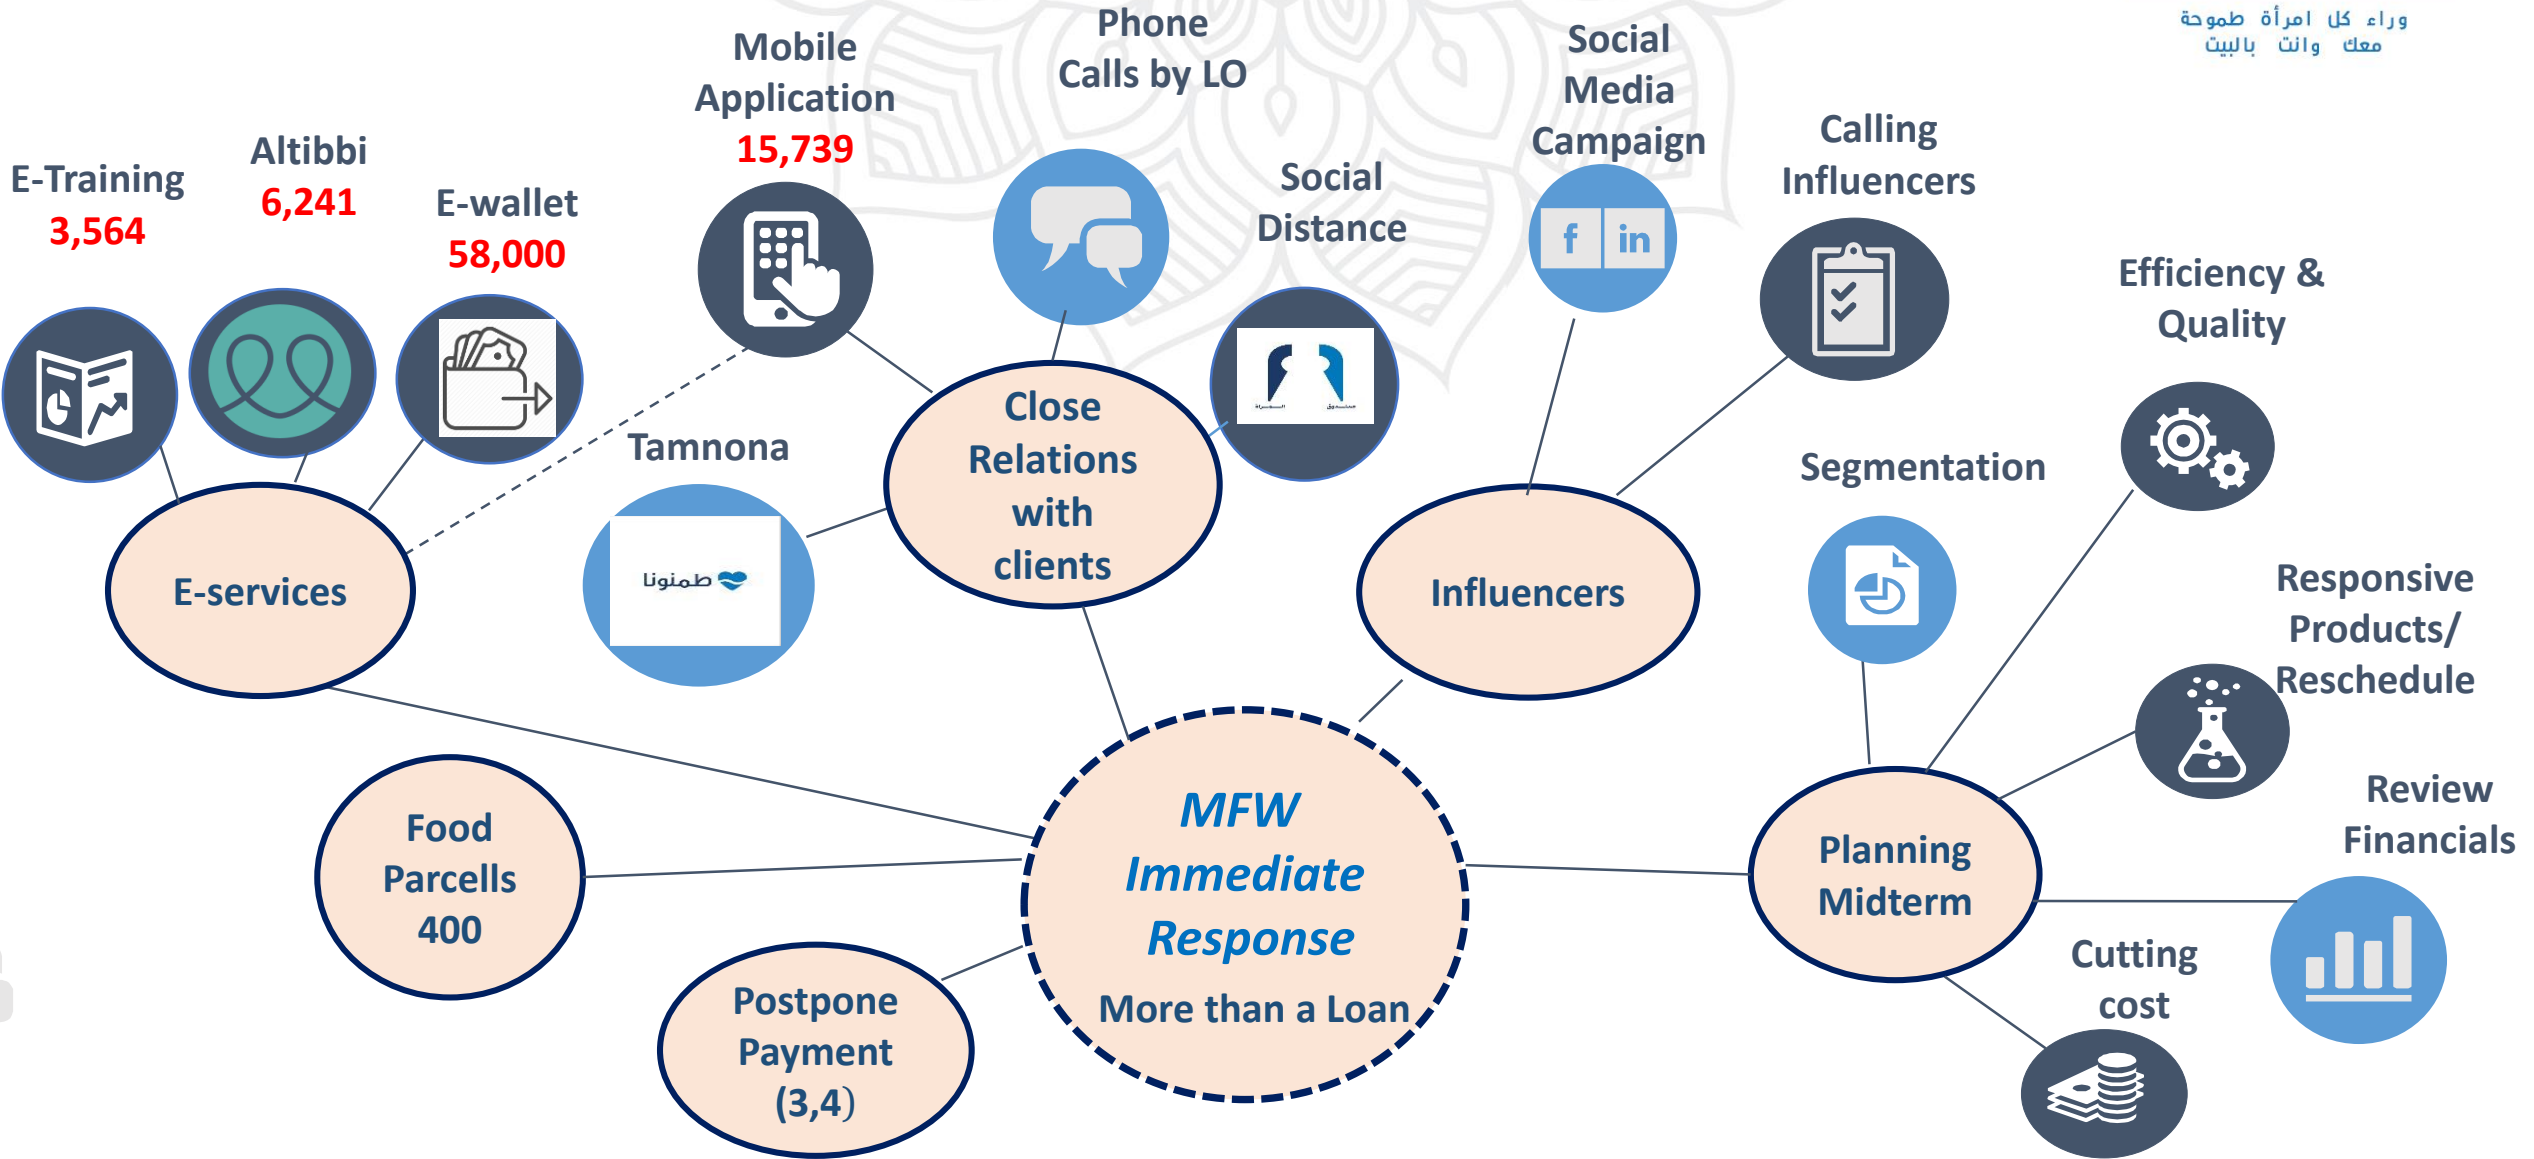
وراء كل امرأة طموحة معك وانت بالبيت

E-Training
3,564

Altibbi
6,241

E-wallet
58,000

Mobile Application
15,739

Phone Calls by LO

Social Media Campaign

Social Distance

Calling Influencers

Efficiency & Quality

Tamnona

طمنونا

Close Relations with clients

Influencers

Segmentation

Responsive Products/ Reschedule

E-services

Review Financials

Food Parcells 400

MFW Immediate Response

More than a Loan

Planning Midterm

Cutting cost

Postpone Payment (3,4)